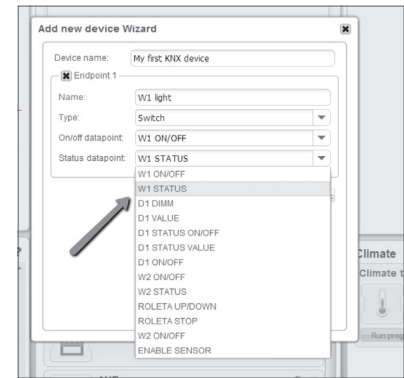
Add new device Wizard

Device name: My first KNX device

Endpoint 1

Name: W1 light

Type: Switch

On/off datapoint: W1 ON/OFF

Status datapoint: W1 STATUS

W1 ON/OFF
W1 STATUS
D1 DIMM
D1 VALUE
D1 STATUS ON/OFF
D1 STATUS VALUE
D1 ON/OFF
W2 ON/OFF
W2 STATUS
ROLETA UP/DOWN
ROLETA STOP
W2 ON/OFF
ENABLE SENSOR

Climate
Climate t
Run prog